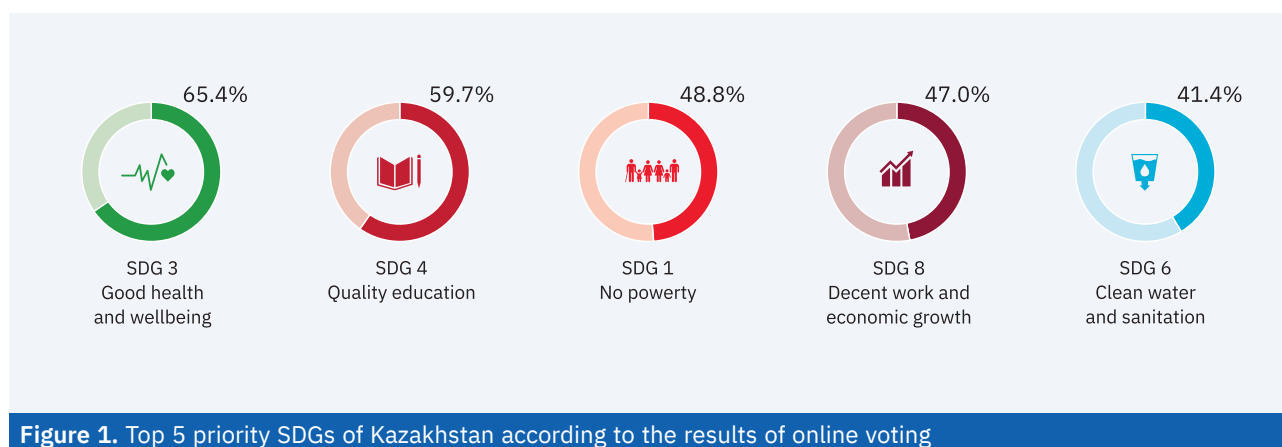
65.4%

SDG 3
Good health
and wellbeing

59.7%

SDG 4
Quality education

48.8%

SDG 1
No powerty

47.0%

SDG 8
Decent work and
economic growth

41.4%

SDG 6
Clean water
and sanitation

**Figure 1.** Top 5 priority SDGs of Kazakhstan according to the results of online voting